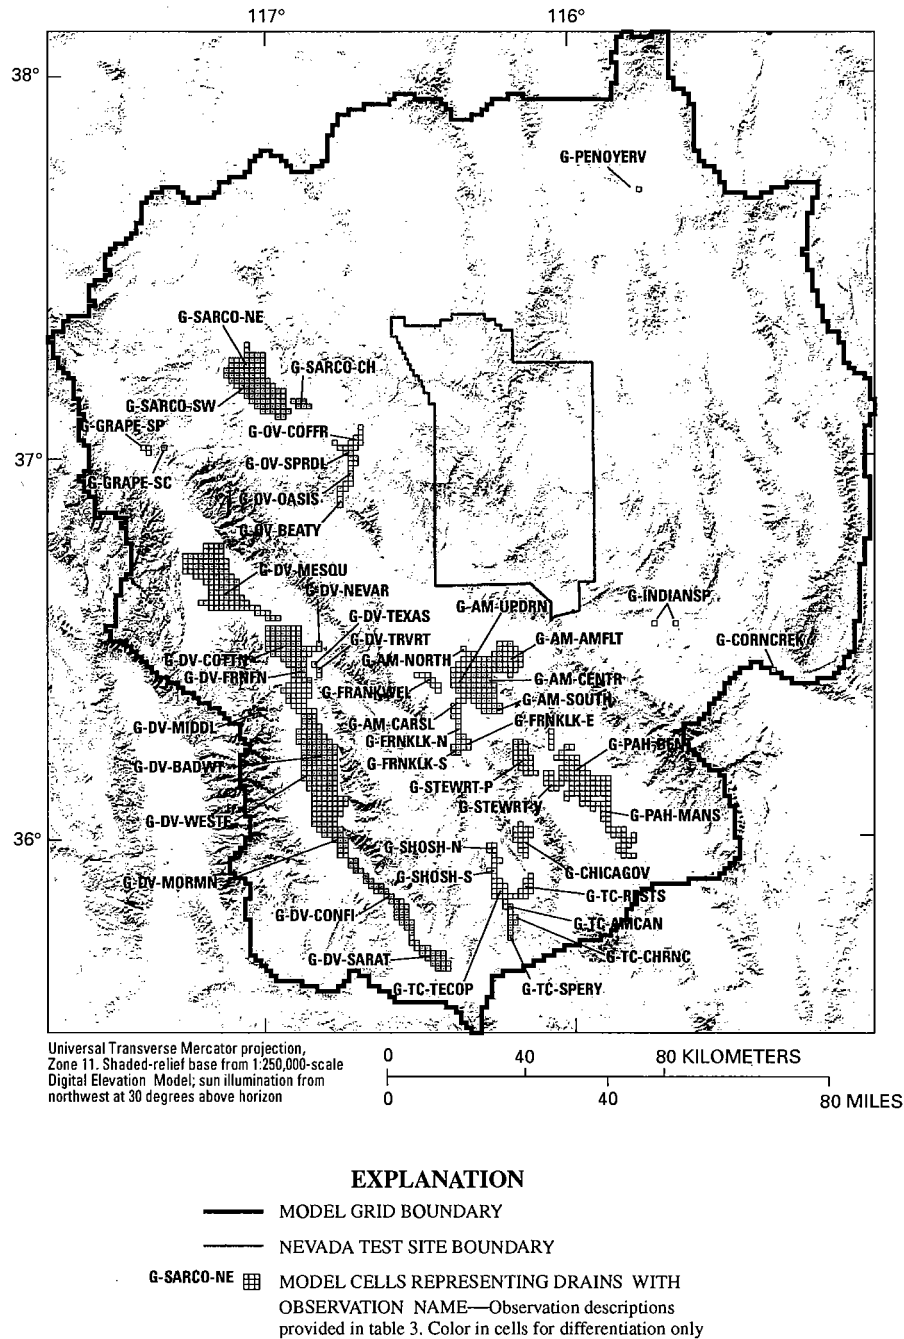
117°
116°
38°
37°
36°

G-PENOYERV
G-SARCO-NE
G-SARCO-CH
G-SARCO-SW
G-GRAPE-SP
G-OV-COFFR
G-OV-SPRDL
G-GRAPE-SC
G-DV-OASIS
G-DV-BEATY
G-DV-MESQU
G-DV-NEVAR
G-DV-TEXAS
G-DV-TRVRT
G-AM-UPDRN
G-INDIANSP
G-AM-AMFLT
G-CORNCREK
G-DV-COTTN
G-DV-FRNFN
G-AM-NORTH
G-FRANKWEL
G-AM-CENTR
G-AM-SOUTH
G-AM-CARSL
G-FRNKLK-E
G-DV-MIDDL
G-FRNKLK-N
G-PAH-BEAN
G-DV-BADWT
G-FRNKLK-S
G-STEWRT-P
G-STEWRT-V
G-DV-WESTF
G-PAH-MANS
G-SHOSH-N
G-CHICAGOV
G-DV-MORMN
G-SHOSH-S
G-TC-RESTS
G-DV-CONFI
G-TC-AMCAN
G-TC-CHRNC
G-DV-SARAT
G-TC-TECOP
G-TC-SPERY

Universal Transverse Mercator projection, Zone 11. Shaded-relief base from 1:250,000-scale Digital Elevation Model; sun illumination from northwest at 30 degrees above horizon

0 40 80 KILOMETERS
0 40 80 MILES

EXPLANATION
MODEL GRID BOUNDARY
NEVADA TEST SITE BOUNDARY
G-SARCO-NE MODEL CELLS REPRESENTING DRAINS WITH OBSERVATION NAME—Observation descriptions provided in table 3. Color in cells for differentiation only